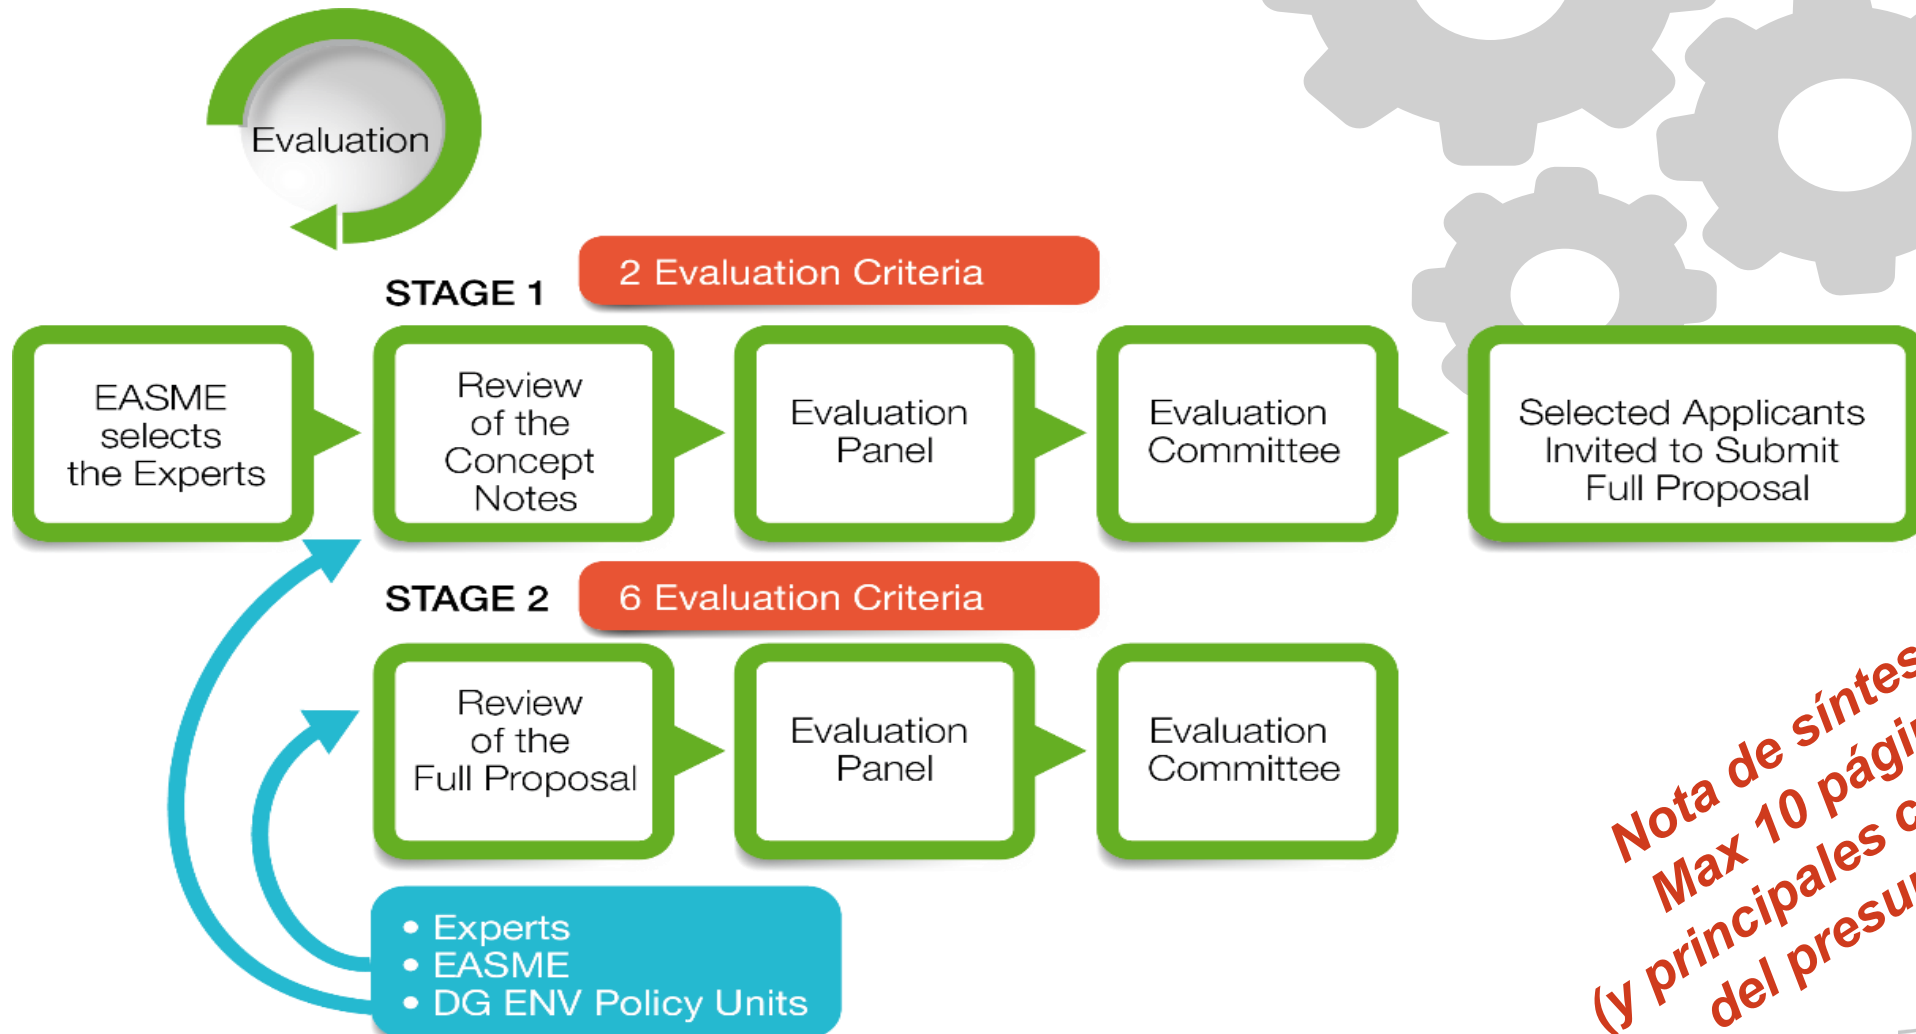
Evaluation

STAGE 1

2 Evaluation Criteria

EASME selects the Experts

Review of the Concept Notes

Evaluation Panel

Evaluation Committee

Selected Applicants Invited to Submit Full Proposal

STAGE 2

6 Evaluation Criteria

Review of the Full Proposal

Evaluation Panel

Evaluation Committee

• Experts
• EASME
• DG ENV Policy Units

Nota de síntes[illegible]
Max 10 pági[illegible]
(y principales c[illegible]
del presu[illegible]